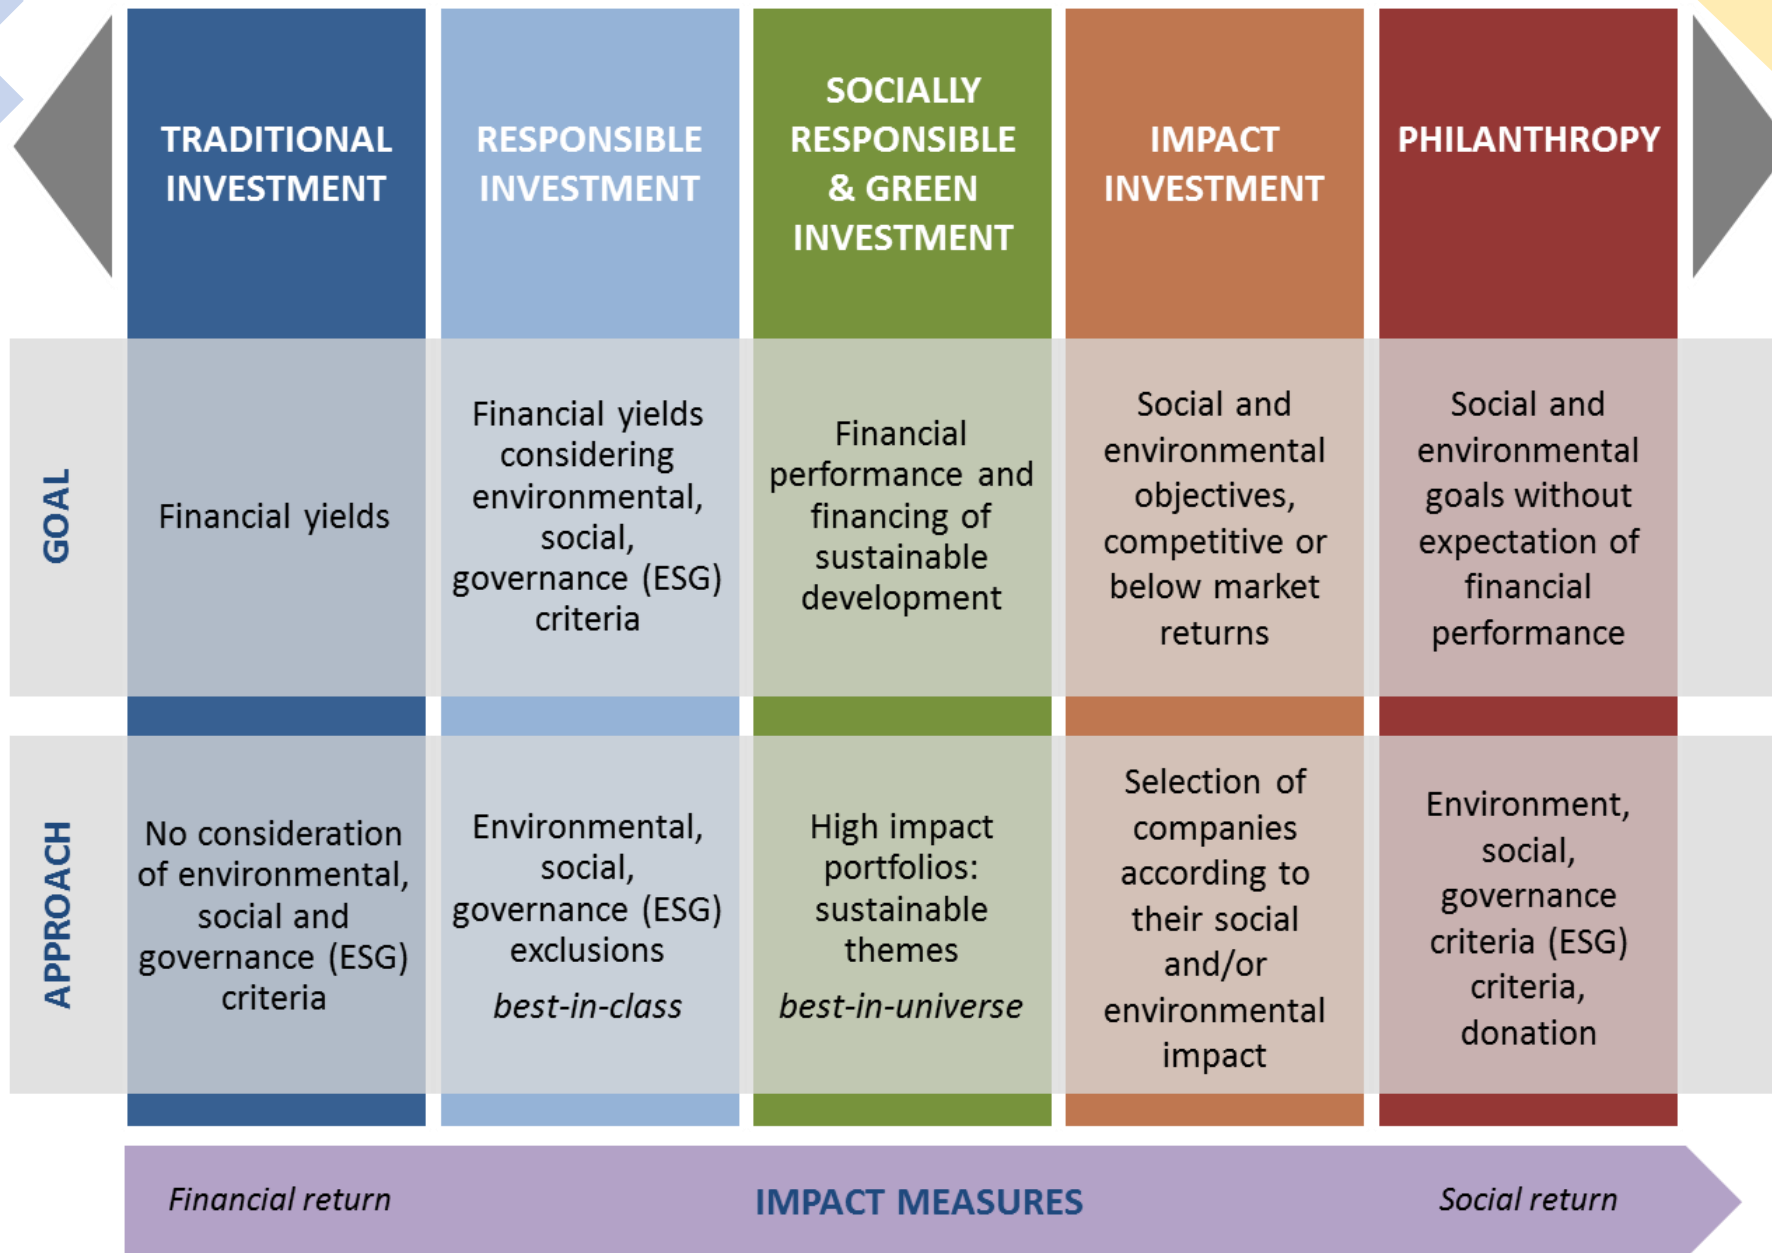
| | TRADITIONAL INVESTMENT | RESPONSIBLE INVESTMENT | SOCIALLY RESPONSIBLE & GREEN INVESTMENT | IMPACT INVESTMENT | PHILANTHROPY |
|---|---|---|---|---|---|
| GOAL | Financial yields | Financial yields considering environmental, social, governance (ESG) criteria | Financial performance and financing of sustainable development | Social and environmental objectives, competitive or below market returns | Social and environmental goals without expectation of financial performance |
| APPROACH | No consideration of environmental, social and governance (ESG) criteria | Environmental, social, governance (ESG) exclusions *best-in-class* | High impact portfolios: sustainable themes *best-in-universe* | Selection of companies according to their social and/or environmental impact | Environment, social, governance criteria (ESG) criteria, donation |

*Financial return* IMPACT MEASURES *Social return*